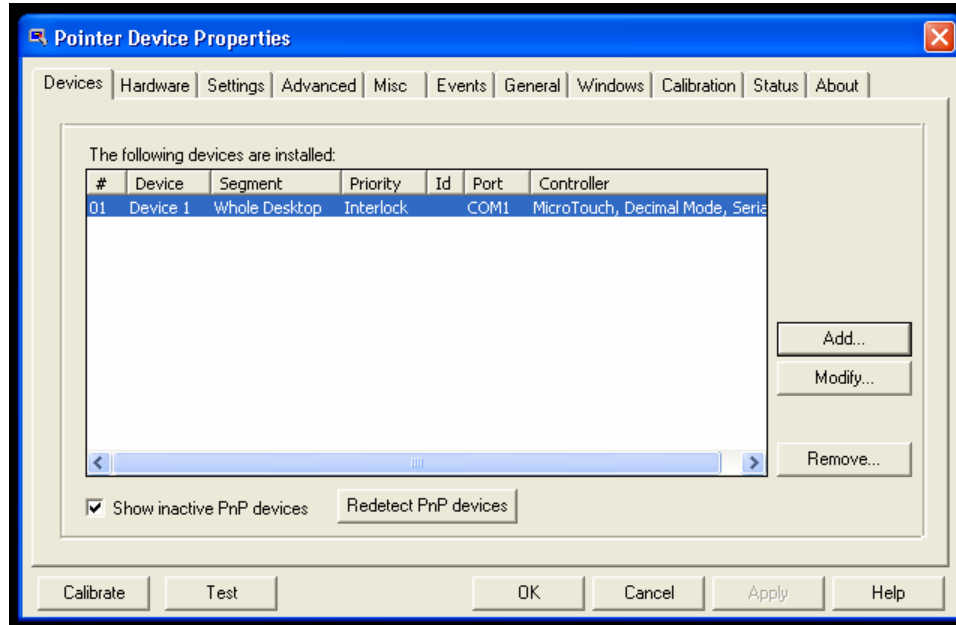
Pointer Device Properties

Devices | Hardware | Settings | Advanced | Misc | Events | General | Windows | Calibration | Status | About

The following devices are installed:

| # | Device | Segment | Priority | Id | Port | Controller |
|---|---|---|---|---|---|---|
| 01 | Device 1 | Whole Desktop | Interlock | | COM1 | MicroTouch, Decimal Mode, Seria |

Add...

Modify...

Remove...

Show inactive PnP devices

Redetect PnP devices

Calibrate

Test

OK

Cancel

Apply

Help